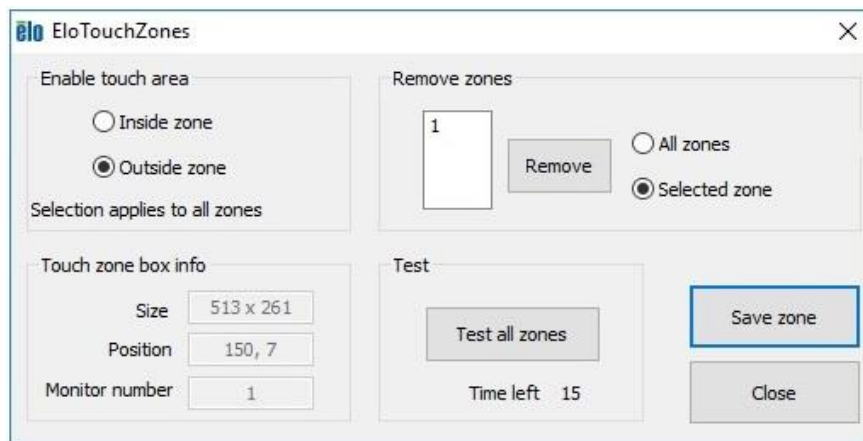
elo EloTouchZones

×

Enable touch area

Inside zone

Outside zone

Selection applies to all zones

Remove zones

1

Remove

All zones

Selected zone

Touch zone box info

Size 513 x 261

Position 150, 7

Monitor number 1

Test

Test all zones

Time left 15

Save zone

Close